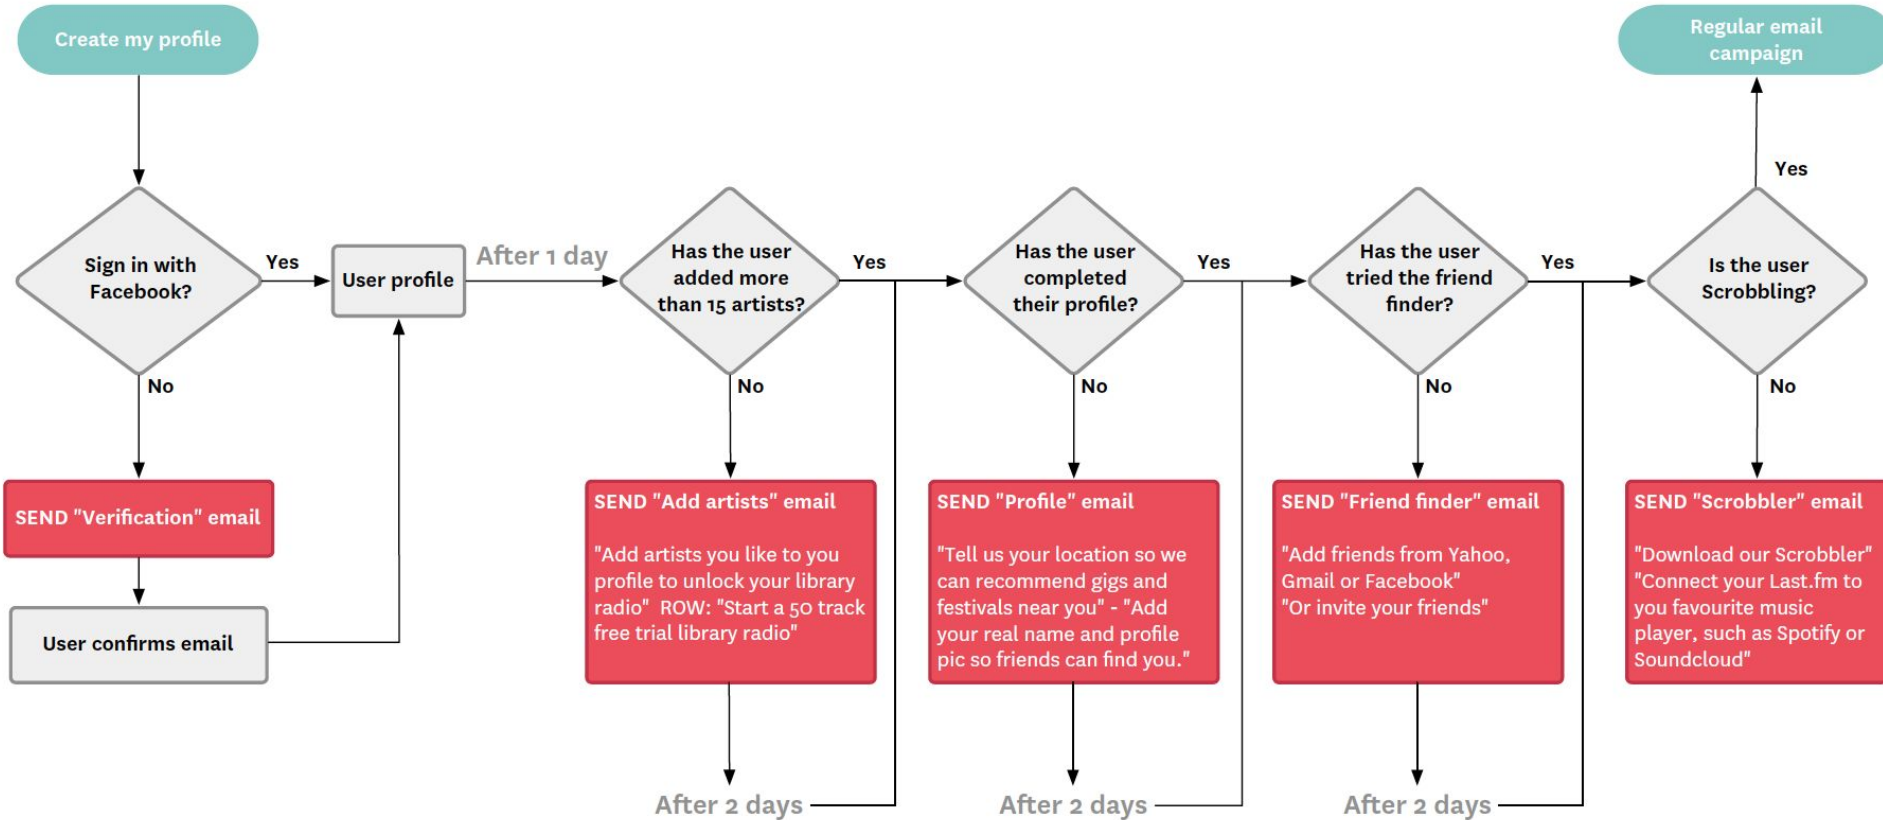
Create my profile

Sign in with Facebook?

Yes

User profile

No

SEND "Verification" email

User confirms email

After 1 day

Has the user added more than 15 artists?

Yes

No

SEND "Add artists" email

"Add artists you like to you profile to unlock your library radio" ROW: "Start a 50 track free trial library radio"

After 2 days

Has the user completed their profile?

Yes

No

SEND "Profile" email

"Tell us your location so we can recommend gigs and festivals near you" - "Add your real name and profile pic so friends can find you."

After 2 days

Has the user tried the friend finder?

Yes

No

SEND "Friend finder" email

"Add friends from Yahoo, Gmail or Facebook"
"Or invite your friends"

After 2 days

Regular email campaign

Yes

Is the user Scrobbling?

No

SEND "Scrobbler" email

"Download our Scrobbler"
"Connect your Last.fm to you favourite music player, such as Spotify or Soundcloud"